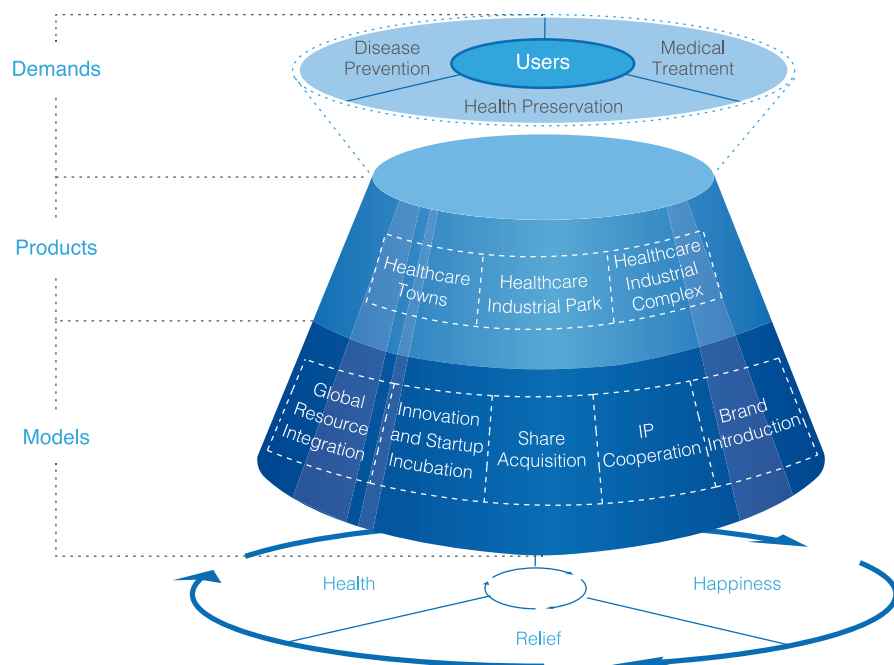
Demands

Disease Prevention

Users

Medical Treatment

Health Preservation

Products

Healthcare Towns

Healthcare Industrial Park

Healthcare Industrial Complex

Models

Global Resource Integration

Innovation and Startup Incubation

Share Acquisition

IP Cooperation

Brand Introduction

Health

Happiness

Relief